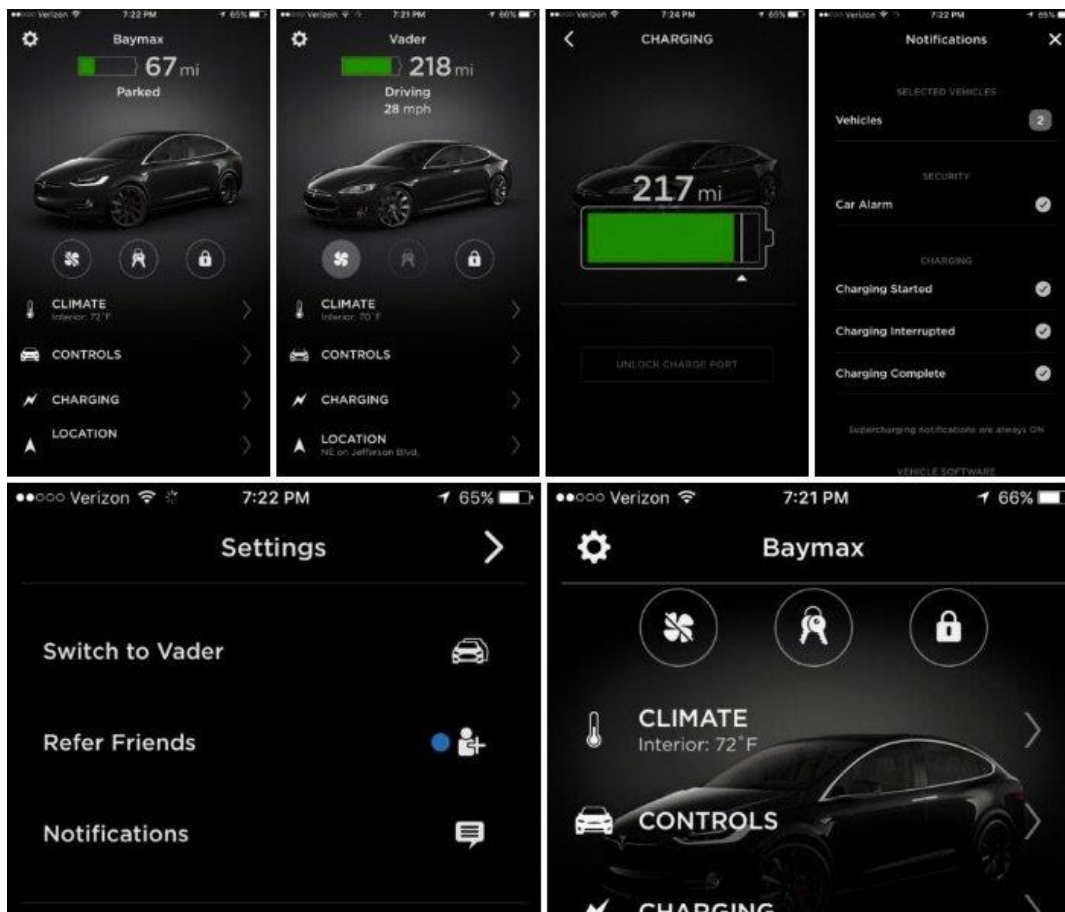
Verizon 7:22 PM 65%

Baymax

67 mi

Parked

CLIMATE
Interior: 72°F

CONTROLS

CHARGING

LOCATION

Verizon 7:21 PM 66%

Vader

218 mi

Driving
28 mph

CLIMATE
Interior: 70°F

CONTROLS

CHARGING

LOCATION
NE on Jefferson Blvd.

Verizon 7:24 PM 65%

CHARGING

217 mi

UNLOCK CHARGE PORT

Verizon 7:22 PM 65%

Notifications

SELECTED VEHICLES

Vehicles 2

SECURITY

Car Alarm

CHARGING

Charging Started

Charging Interrupted

Charging Complete

Supercharging notifications are always ON

VEHICLE SOFTWARE

Verizon 7:22 PM 65%

Settings

Switch to Vader

Refer Friends

Notifications

Verizon 7:21 PM 66%

Baymax

CLIMATE
Interior: 72°F

CONTROLS

CHARGING